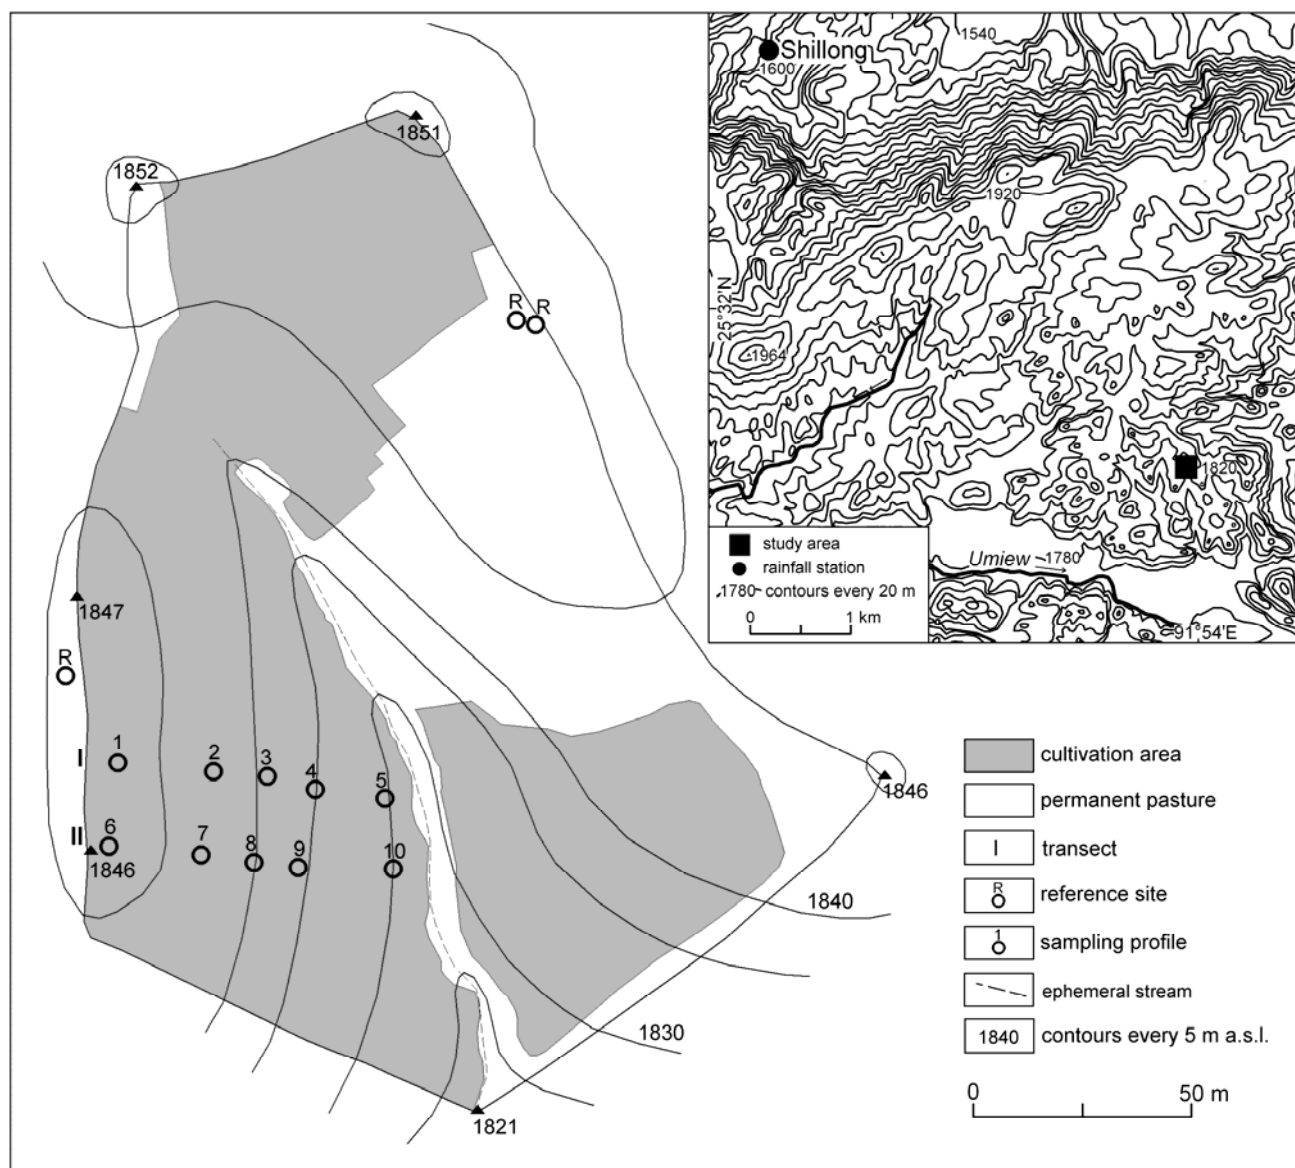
1852
1851
R R
1847
R
I
II
1
2
3
4
5
6
7
8
9
10
1846
1846
1840
1830
1821

Shillong
1600
1540
1920
25°32'N
1964
1820
Umiew
1780
91°54'E

study area
rainfall station
1780 contours every 20 m
0 1 km

cultivation area
permanent pasture
I transect
R reference site
1 sampling profile
ephemeral stream
1840 contours every 5 m a.s.l.
0 50 m